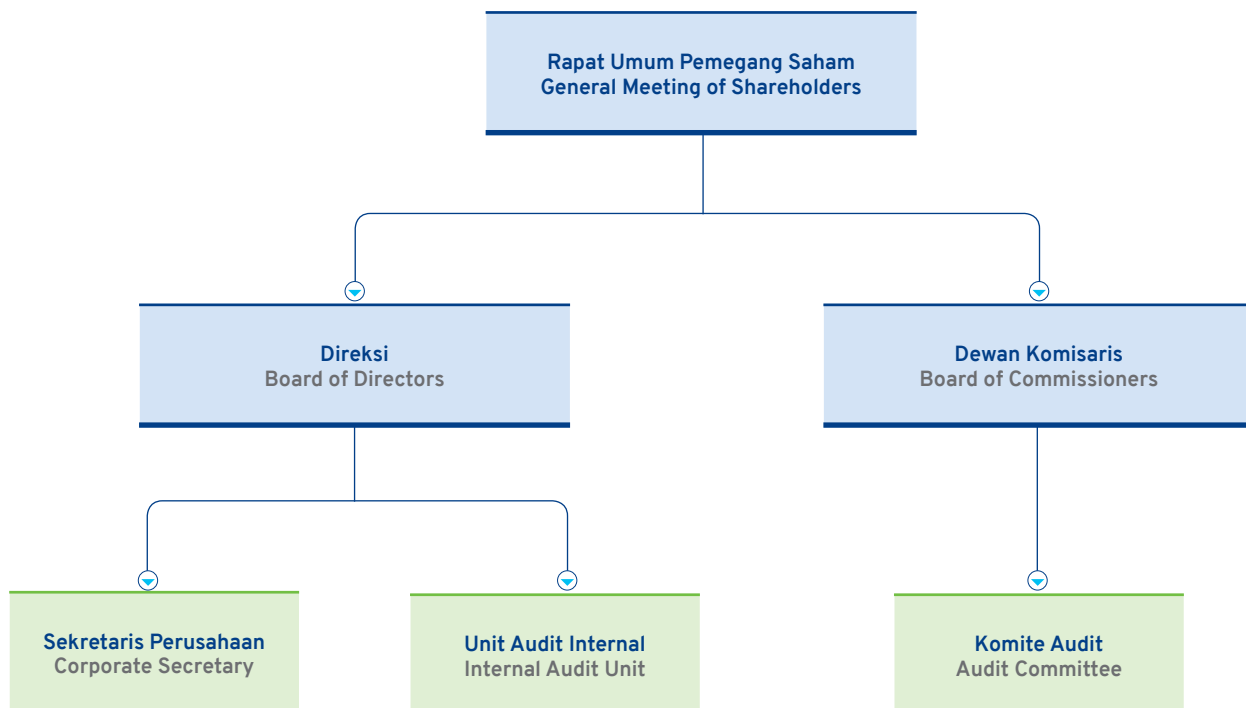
Rapat Umum Pemegang Saham
General Meeting of Shareholders

Direksi
Board of Directors

Dewan Komisaris
Board of Commissioners

Sekretaris Perusahaan
Corporate Secretary

Unit Audit Internal
Internal Audit Unit

Komite Audit
Audit Committee